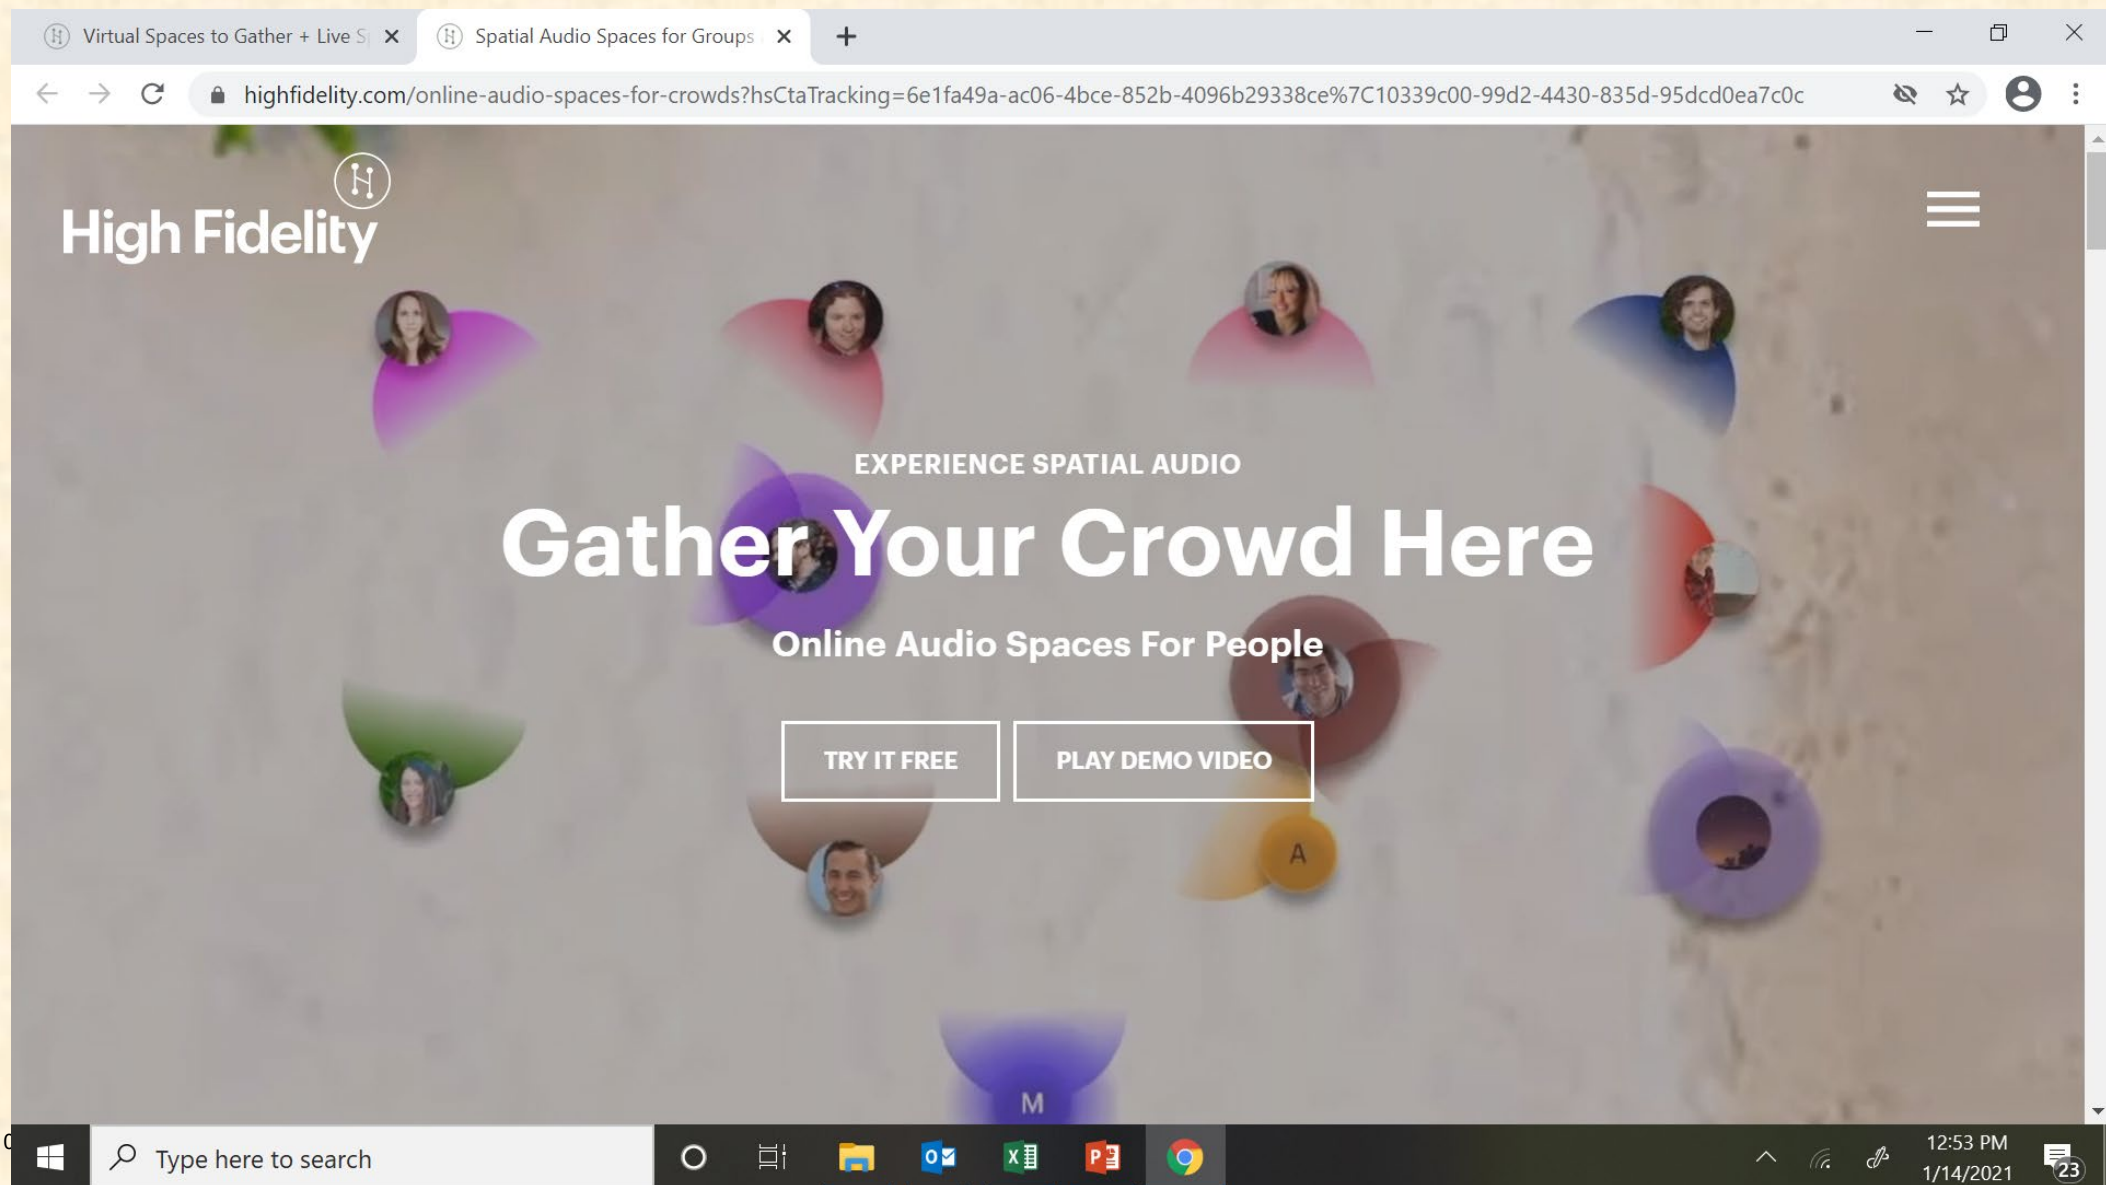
Virtual Spaces to Gather + Live S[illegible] ×
Spatial Audio Spaces for Groups ×
+

highfidelity.com/online-audio-spaces-for-crowds?hsCtaTracking=6e1fa49a-ac06-4bce-852b-4096b29338ce%7C10339c00-99d2-4430-835d-95dcd0ea7c0c

High Fidelity

EXPERIENCE SPATIAL AUDIO

Gather Your Crowd Here

Online Audio Spaces For People

TRY IT FREE

PLAY DEMO VIDEO

A

M

Type here to search

12:53 PM
1/14/2021

23